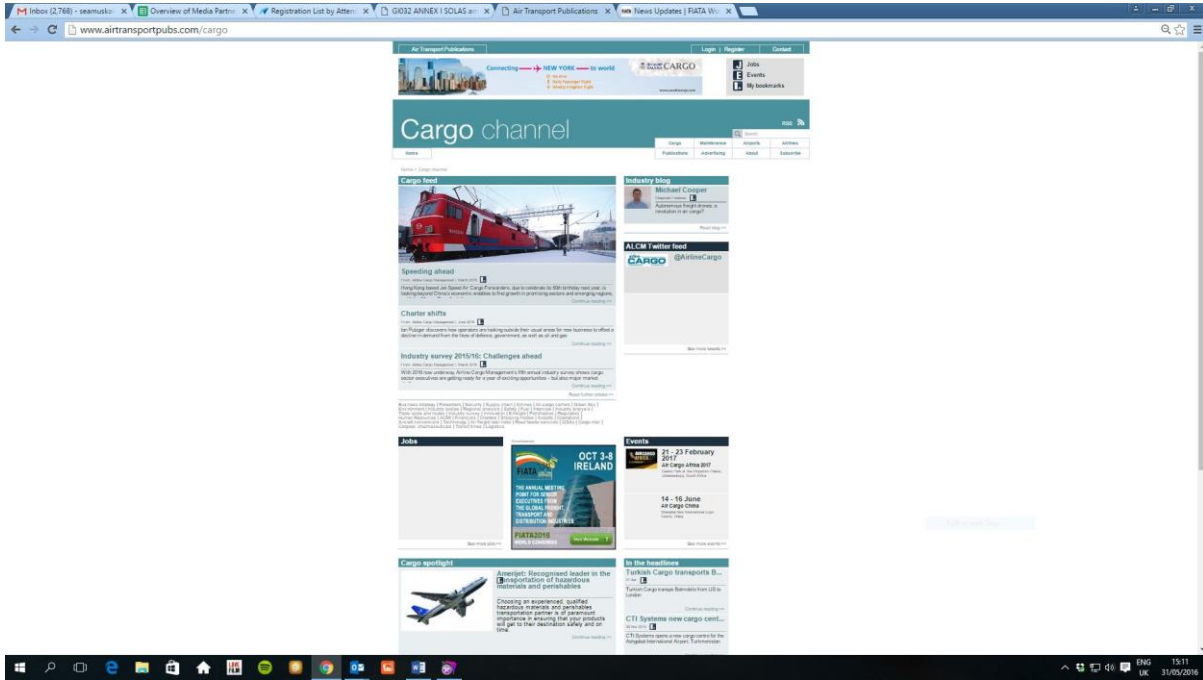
Inbox (2,768) - seamusko | Overview of Media Partn | Registration List by Atten | GI032 ANNEX I SOLAS an | Air Transport Publications | News Updates | FIATA W

www.airtransportpubs.com/cargo

Air Transport Publications | Login | Register | Contact

Connecting — NEW YORK — to world

CARGO

Jobs
Events
My bookmarks

Cargo channel

Search

Home

| Cargo | Maintenance | Airports | Airlines |
|---|---|---|---|
| Publications | Advertising | About | Subscribe |

Cargo feed

Speeding ahead

Hong Kong based Speed Air Cargo Forwarders, due to celebrate its 50th birthday next year, is looking beyond China's economic wobbles to find growth in promising sectors and emerging regions.

Continue reading >>

Charter shifts

Ian Putzger discovers how operators are looking outside their usual areas for new business to offset a decline in demand from the likes of defence, government, as well as oil and gas.

Continue reading >>

Industry survey 2015/16: Challenges ahead

With 2016 now underway, Airline Cargo Management's fifth annual industry survey shows cargo sector executives are getting ready for a year of exciting opportunities – but also major market

Continue reading >>

Read further articles >>

Industry blog

Michael Cooper

Autonomous freight drones: a revolution in air cargo?

Read blog >>

ALCM Twitter feed

CARGO @AirlineCargo

See more tweets >>

Jobs

See more jobs >>

OCT 3-8 IRELAND

FIATA

THE ANNUAL MEETING POINT FOR SENIOR EXECUTIVES FROM THE GLOBAL FREIGHT, TRANSPORT AND DISTRIBUTION INDUSTRIES

FIATA2016 WORLD CONGRESS

Visit Website

Events

21 - 23 February 2017
Air Cargo Africa 2017

14 - 16 June
Air Cargo China

See more events >>

Cargo spotlight

Amerijet: Recognised leader in the transportation of hazardous materials and perishables

Choosing an experienced, qualified hazardous materials and perishables transportation partner is of paramount importance in ensuring that your products will get to their destination safely and on time.

Continue reading >>

In the headlines

Turkish Cargo transports B...

Turkish Cargo transports Bobrobots from US to London

Continue reading >>

CTI Systems new cargo cent...

CTI Systems opens a new cargo centre for the Ashgabat International Airport, Turkmenistan

ENG UK 15:11 31/05/2016